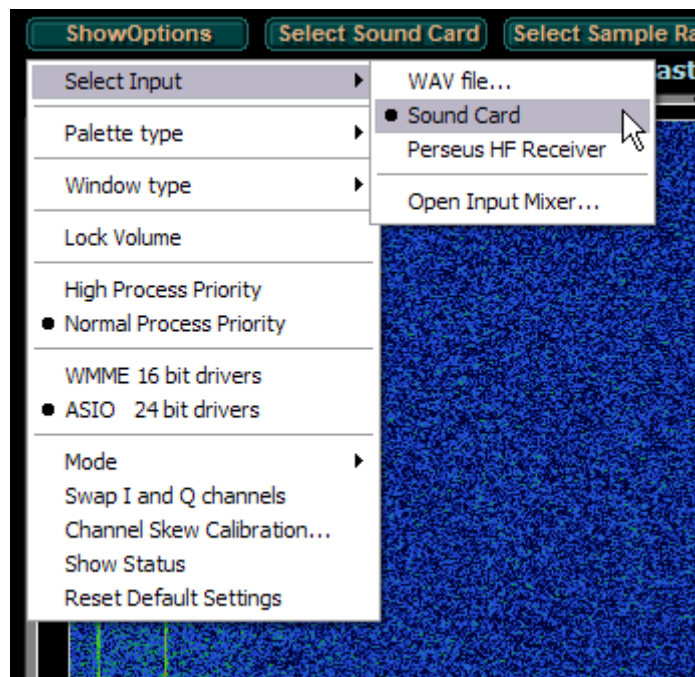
ShowOptions
Select Sound Card
Select Sample Ra

Select Input
Palette type
Window type
Lock Volume
High Process Priority
● Normal Process Priority
WMME 16 bit drivers
● ASIO 24 bit drivers
Mode
Swap I and Q channels
Channel Skew Calibration...
Show Status
Reset Default Settings

WAV file...
● Sound Card
Perseus HF Receiver
Open Input Mixer...

ast